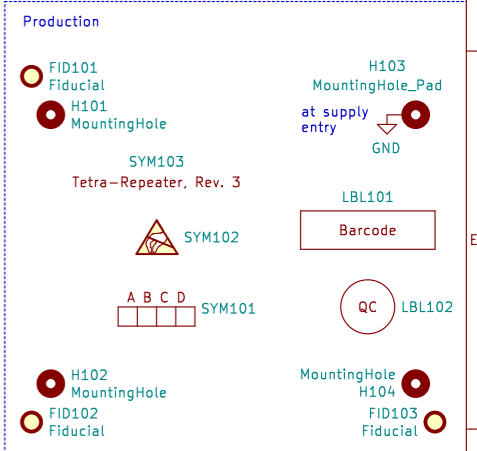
Production

FID101
Fiducial

H101
MountingHole

H103
MountingHole_Pad

at supply
entry

GND

SYM103
Tetra-Repeater, Rev. 3

LBL101

Barcode

SYM102

A B C D

SYM101

QC

LBL102

H102
MountingHole

MountingHole
H104

FID102
Fiducial

FID103
Fiducial

E